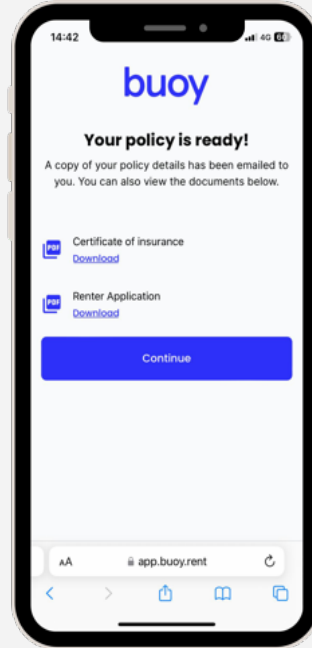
14:42

4G 60

buoy

Your policy is ready!

A copy of your policy details has been emailed to you. You can also view the documents below.

PDF

Certificate of insurance

Download

PDF

Renter Application

Download

Continue

AA app.buoy.rent